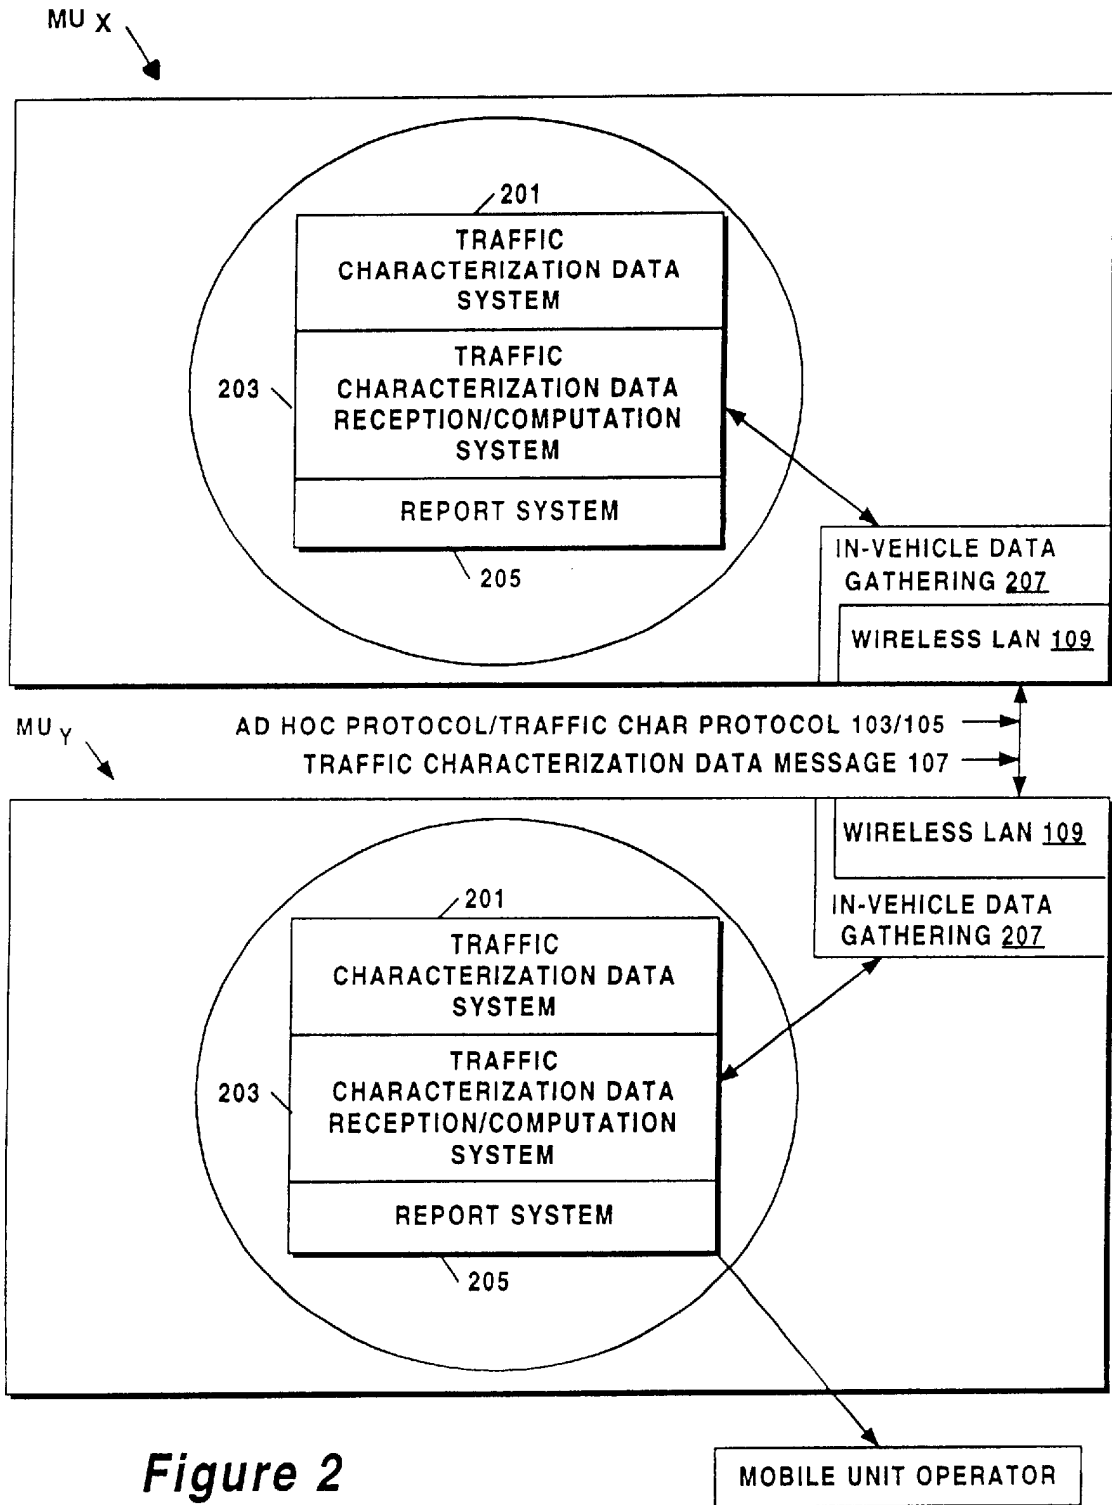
MU X

201

TRAFFIC CHARACTERIZATION DATA SYSTEM

203

TRAFFIC CHARACTERIZATION DATA RECEPTION/COMPUTATION SYSTEM

REPORT SYSTEM

205

IN-VEHICLE DATA GATHERING 207

WIRELESS LAN 109

MU Y

AD HOC PROTOCOL/TRAFFIC CHAR PROTOCOL 103/105

TRAFFIC CHARACTERIZATION DATA MESSAGE 107

WIRELESS LAN 109

IN-VEHICLE DATA GATHERING 207

201

TRAFFIC CHARACTERIZATION DATA SYSTEM

203

TRAFFIC CHARACTERIZATION DATA RECEPTION/COMPUTATION SYSTEM

REPORT SYSTEM

205

Figure 2

MOBILE UNIT OPERATOR